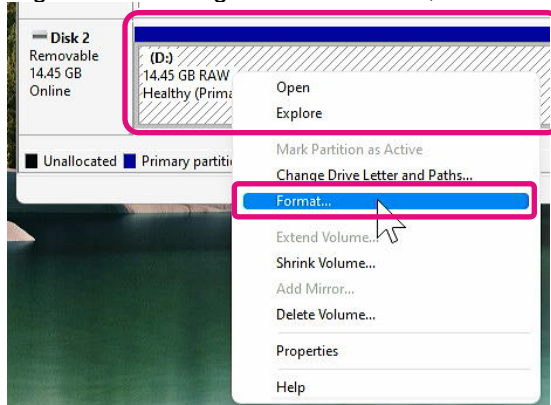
Disk 2
Removable
14.45 GB
Online

(D:)
14.45 GB RAW
Healthy (Prima

Open
Explore
Mark Partition as Active
Change Drive Letter and Paths...
Format...
Extend Volume...
Shrink Volume...
Add Mirror...
Delete Volume...
Properties
Help

Unallocated
Primary partiti